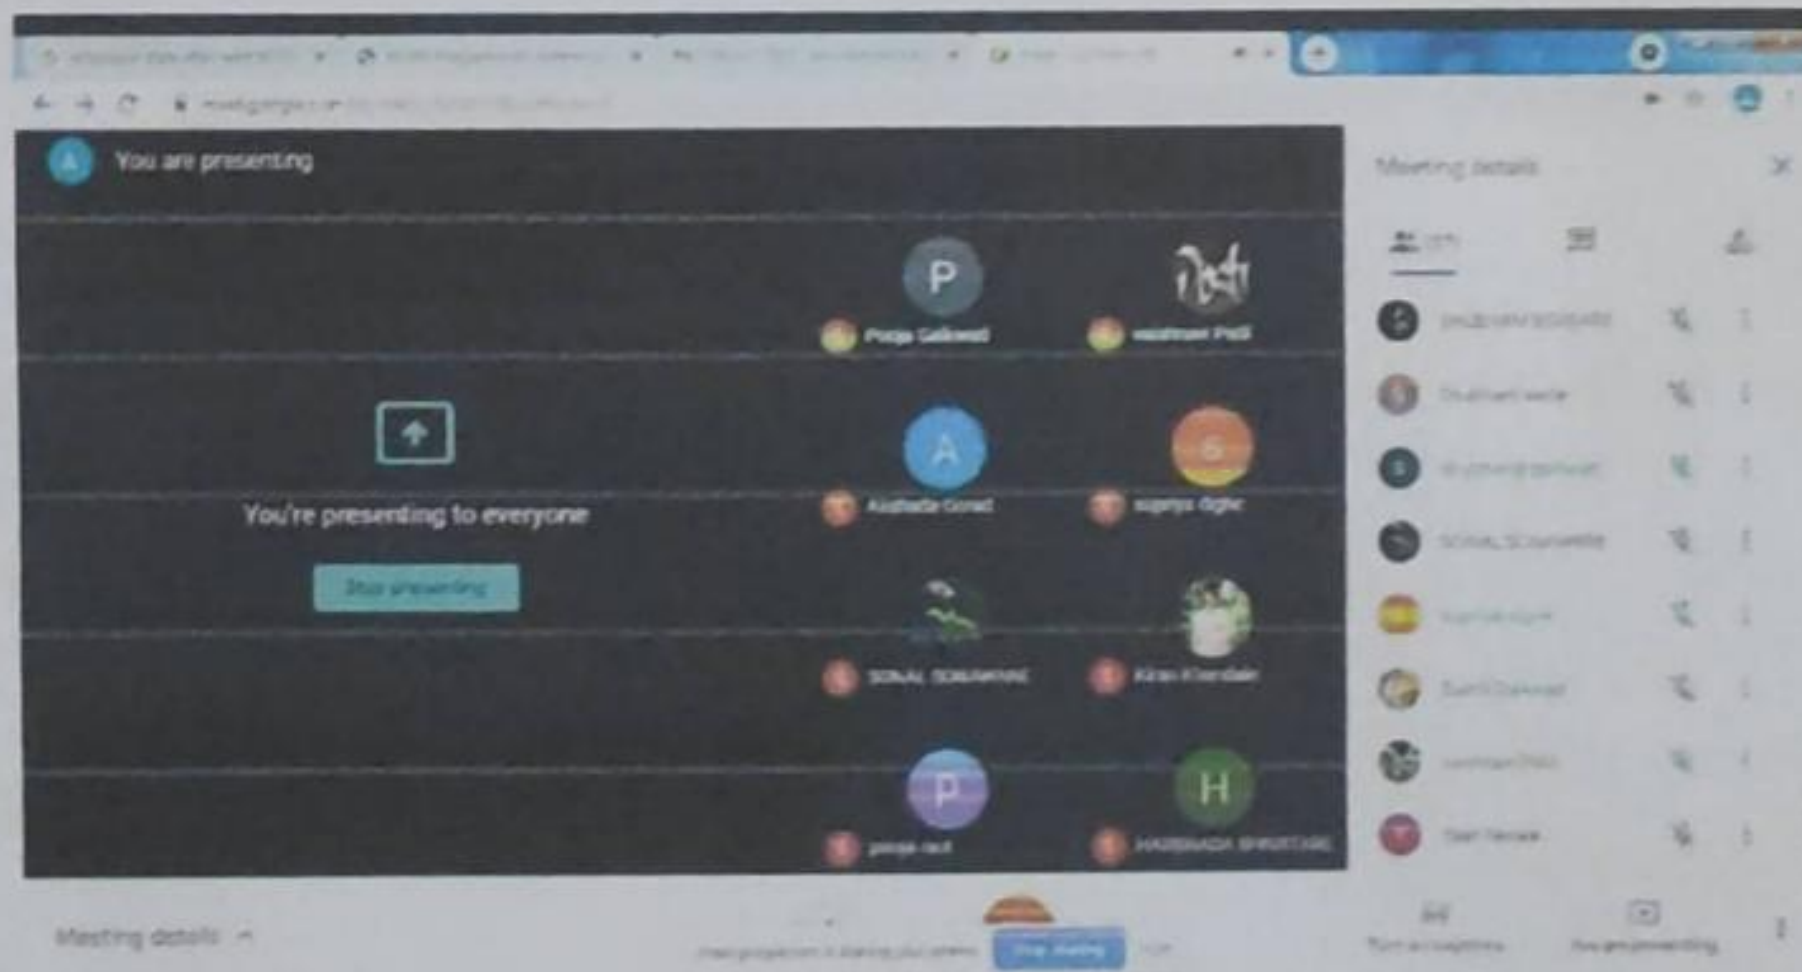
You are presenting

P
Pooja Gaikwad
vaishnavi Patil

You're presenting to everyone

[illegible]

A
Aishwarya Gond
supriya Dighe

SONAL SONAWANE
Kiran Khandale

P
pooja raut
H
HARSHADA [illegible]

Meeting details

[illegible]
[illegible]
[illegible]
SONAL SONAWANE
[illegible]
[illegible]
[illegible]
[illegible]

Meeting details

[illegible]

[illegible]

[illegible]